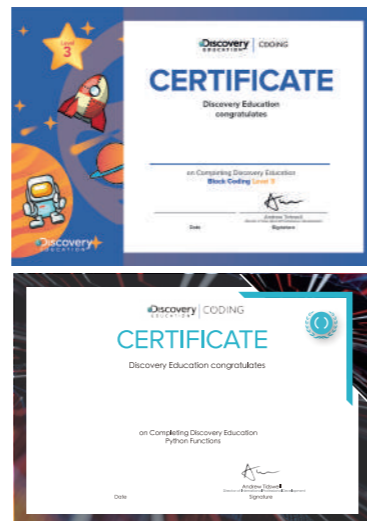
Level 3

Discovery EDUCATION | CODING

CERTIFICATE

Discovery Education congratulates

on Completing Discovery Education Block Coding Level 3

Andrew Tidwell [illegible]

Date

Signature

Discovery EDUCATION

Discovery EDUCATION | CODING

CERTIFICATE

Discovery Education congratulates

on Completing Discovery Education Python Functions

Andrew Tidwell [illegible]

Date

Signature